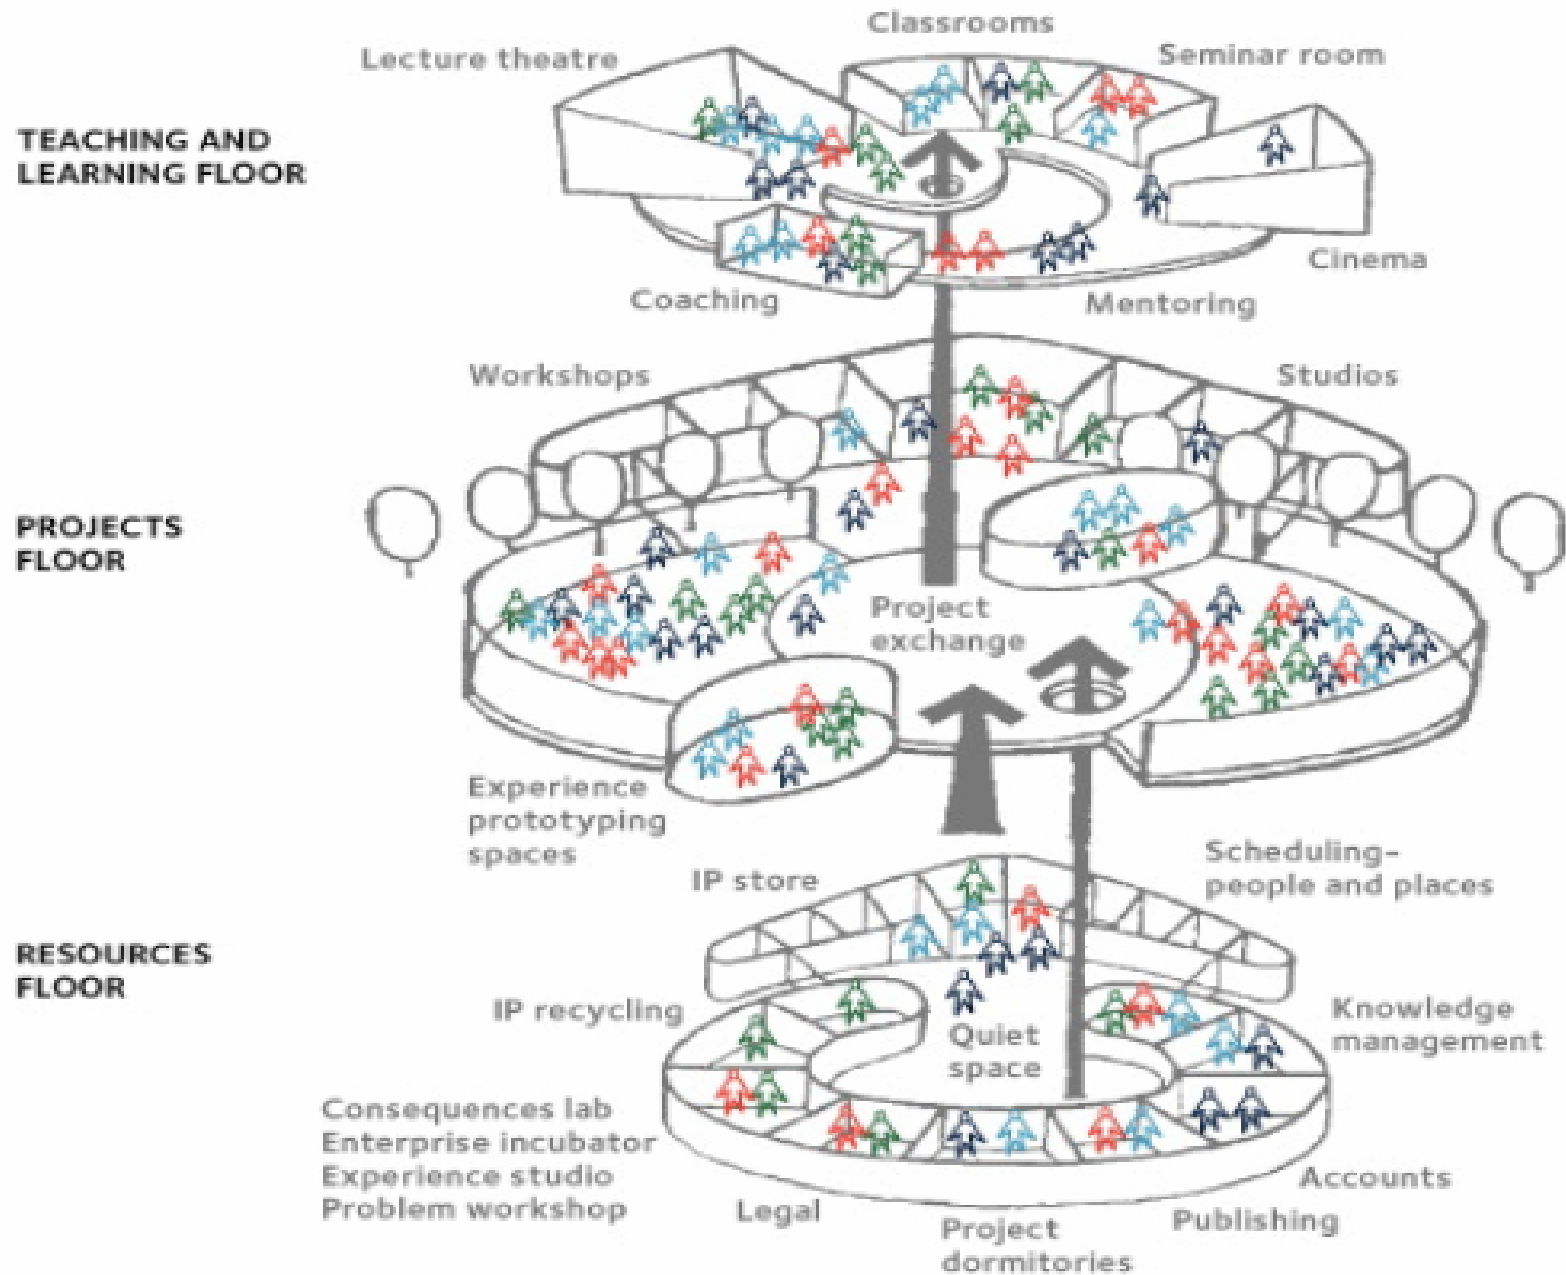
TEACHING AND LEARNING FLOOR

Classrooms

Lecture theatre

Seminar room

Cinema

Coaching

Mentoring

PROJECTS FLOOR

Workshops

Studios

Project exchange

Experience prototyping spaces

RESOURCES FLOOR

IP store

Scheduling-people and places

IP recycling

Quiet space

Knowledge management

Consequences lab
Enterprise incubator
Experience studio
Problem workshop

Legal

Project dormitories

Publishing

Accounts